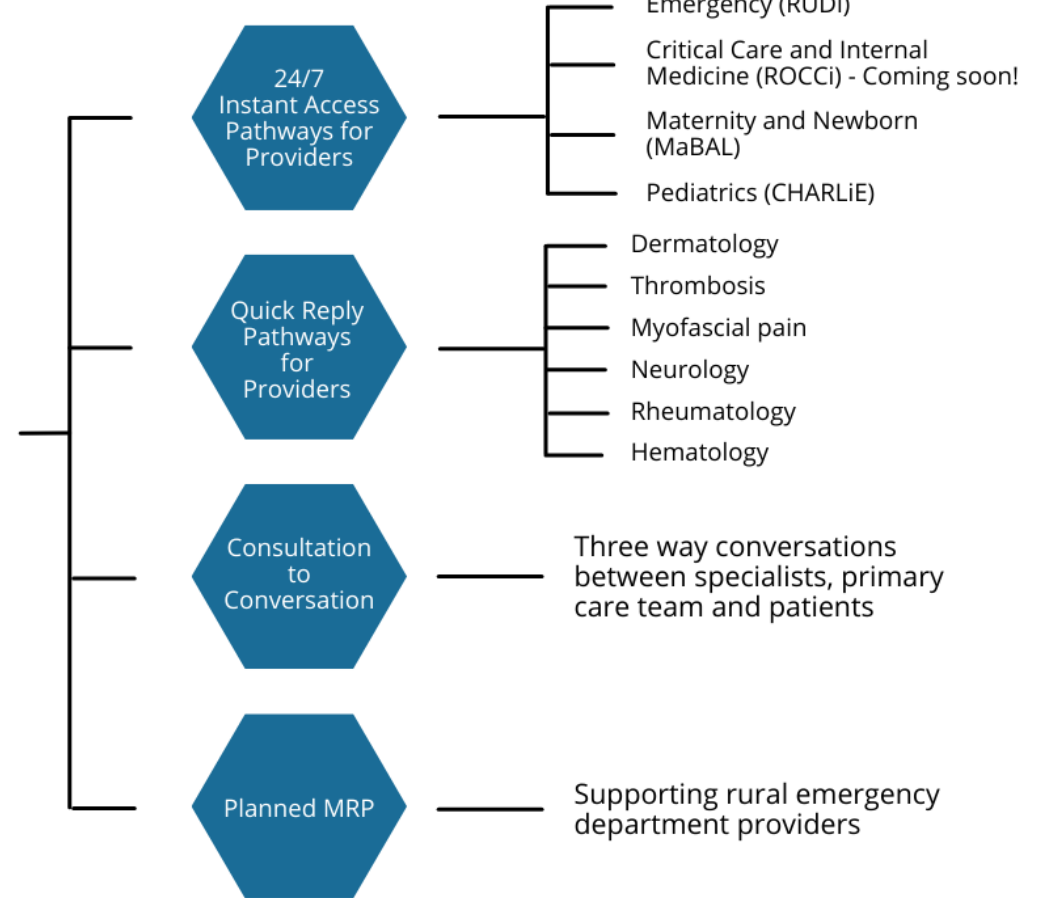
24/7 Instant Access Pathways for Providers

Emergency (RUDi)

Critical Care and Internal Medicine (ROCCi) - Coming soon!

Maternity and Newborn (MaBAL)

Pediatrics (CHARLiE)

Quick Reply Pathways for Providers

Dermatology

Thrombosis

Myofascial pain

Neurology

Rheumatology

Hematology

Consultation to Conversation

Three way conversations between specialists, primary care team and patients

Planned MRP

Supporting rural emergency department providers